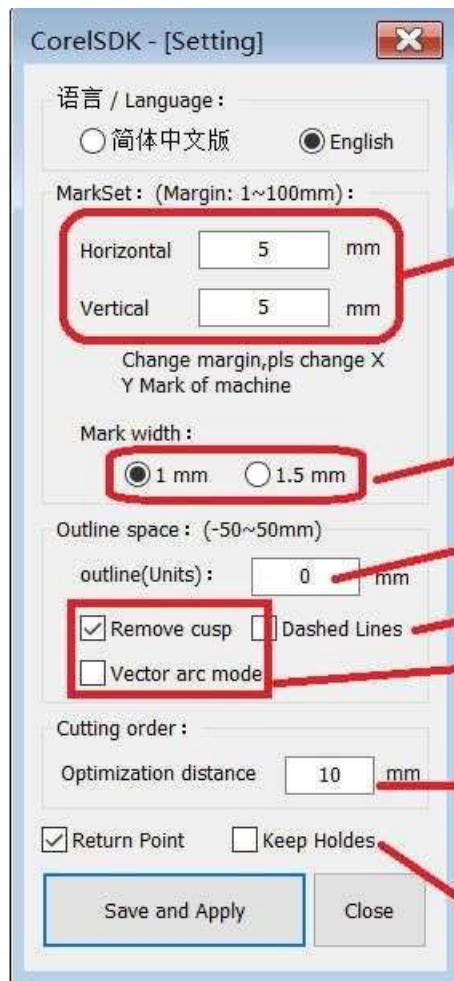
CorelSDK - [Setting]

语言 / Language :

简体中文版 English

MarkSet : (Margin: 1~100mm) :

Horizontal 5 mm

Vertical 5 mm

Change margin,pls change X Y Mark of machine

Mark width :

1 mm 1.5 mm

Outline space : (-50~50mm)

outline(Units) : 0 mm

Remove cusp Dashed Lines

Vector arc mode

Cutting order :

Optimization distance 10 mm

Return Point Keep Holdes

Save and Apply Close